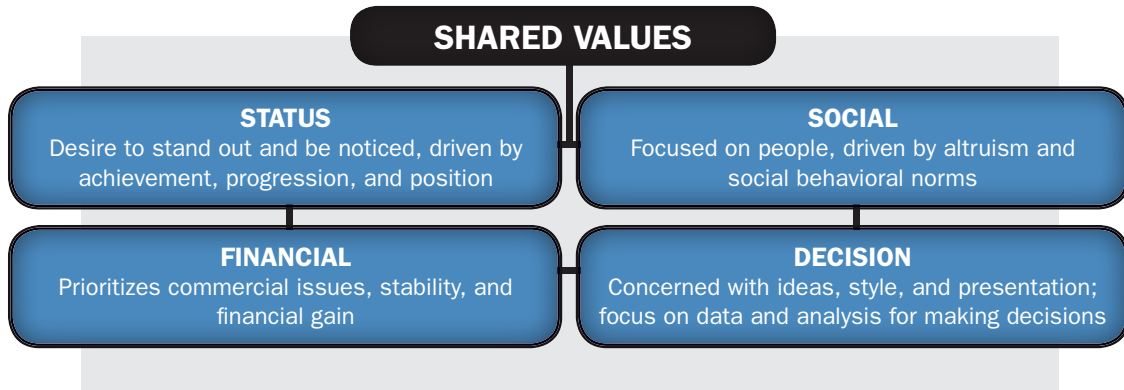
SHARED VALUES

STATUS
Desire to stand out and be noticed, driven by achievement, progression, and position

SOCIAL
Focused on people, driven by altruism and social behavioral norms

FINANCIAL
Prioritizes commercial issues, stability, and financial gain

DECISION
Concerned with ideas, style, and presentation; focus on data and analysis for making decisions